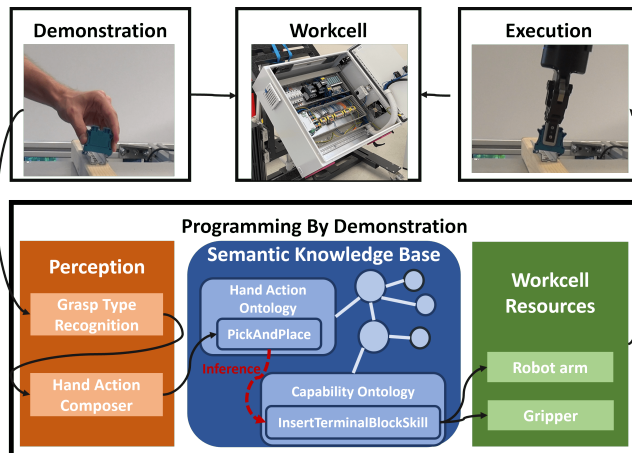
Demonstration

Workcell

Execution

Programming By Demonstration

Perception

Grasp Type Recognition

Hand Action Composer

Semantic Knowledge Base

Hand Action Ontology

PickAndPlace

Inference

Capability Ontology

InsertTerminalBlockSkill

Workcell Resources

Robot arm

Gripper